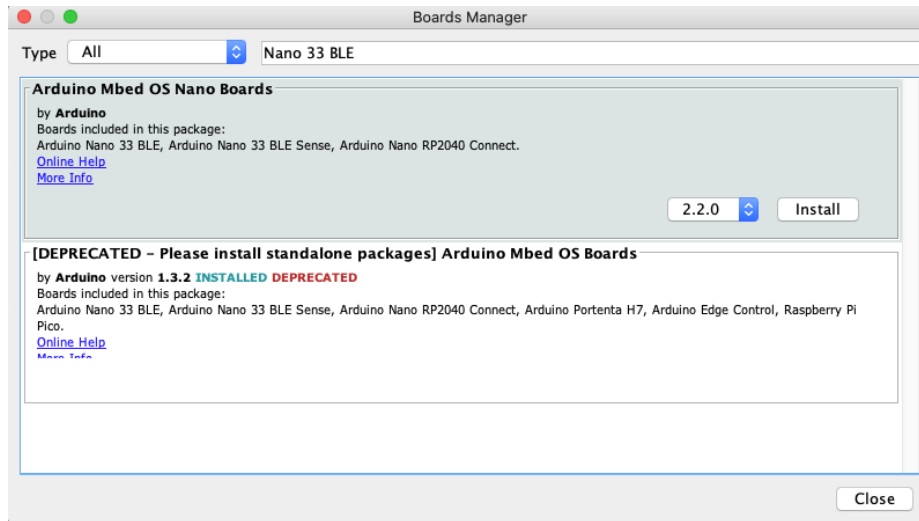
Boards Manager

Type All Nano 33 BLE

Arduino Mbed OS Nano Boards

by Arduino
Boards included in this package:
Arduino Nano 33 BLE, Arduino Nano 33 BLE Sense, Arduino Nano RP2040 Connect.
Online Help
More Info

2.2.0 Install

[DEPRECATED - Please install standalone packages] Arduino Mbed OS Boards

by Arduino version 1.3.2 INSTALLED DEPRECATED
Boards included in this package:
Arduino Nano 33 BLE, Arduino Nano 33 BLE Sense, Arduino Nano RP2040 Connect, Arduino Portenta H7, Arduino Edge Control, Raspberry Pi Pico.
Online Help
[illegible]

Close